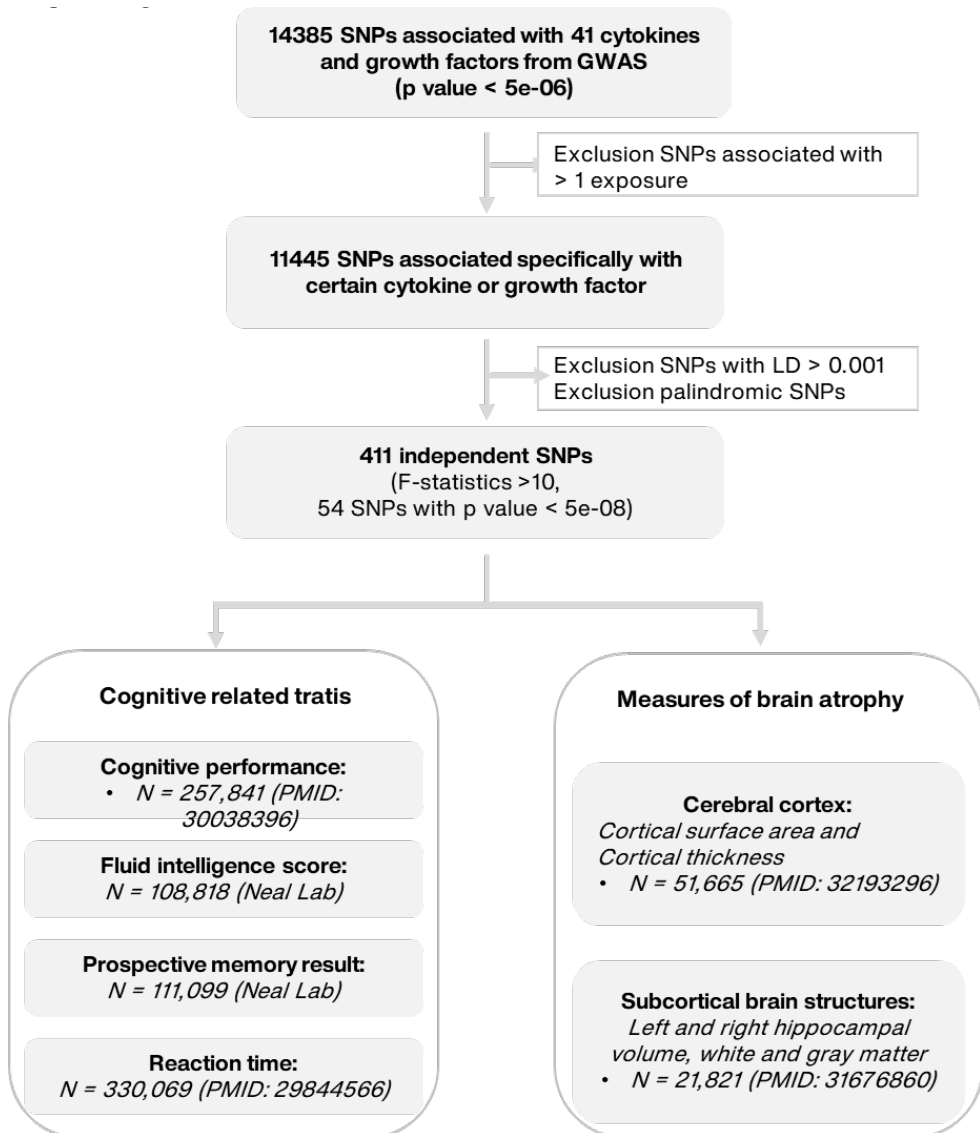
14385 SNPs associated with 41 cytokines and growth factors from GWAS (p value < 5e-06)

Exclusion SNPs associated with > 1 exposure

11445 SNPs associated specifically with certain cytokine or growth factor

Exclusion SNPs with LD > 0.001
Exclusion palindromic SNPs

411 independent SNPs
(F-statistics >10, 54 SNPs with p value < 5e-08)

Cognitive related tratis

Cognitive performance:
• N = 257,841 (PMID: 30038396)

Fluid intelligence score:
N = 108,818 (Neal Lab)

Prospective memory result:
N = 111,099 (Neal Lab)

Reaction time:
N = 330,069 (PMID: 29844566)

Measures of brain atrophy

Cerebral cortex:
Cortical surface area and Cortical thickness
• N = 51,665 (PMID: 32193296)

Subcortical brain structures:
Left and right hippocampal volume, white and gray matter
• N = 21,821 (PMID: 31676860)